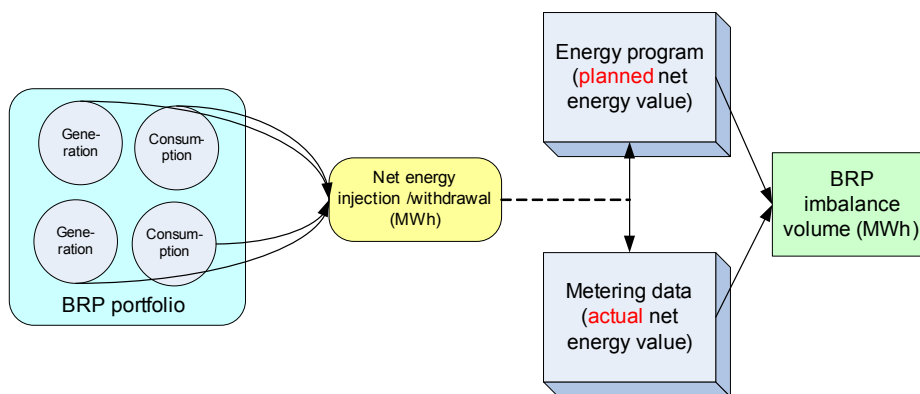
Generation

Consumption

Generation

Consumption

BRP portfolio

Net energy injection /withdrawal (MWh)

Energy program (planned net energy value)

Metering data (actual net energy value)

BRP imbalance volume (MWh)